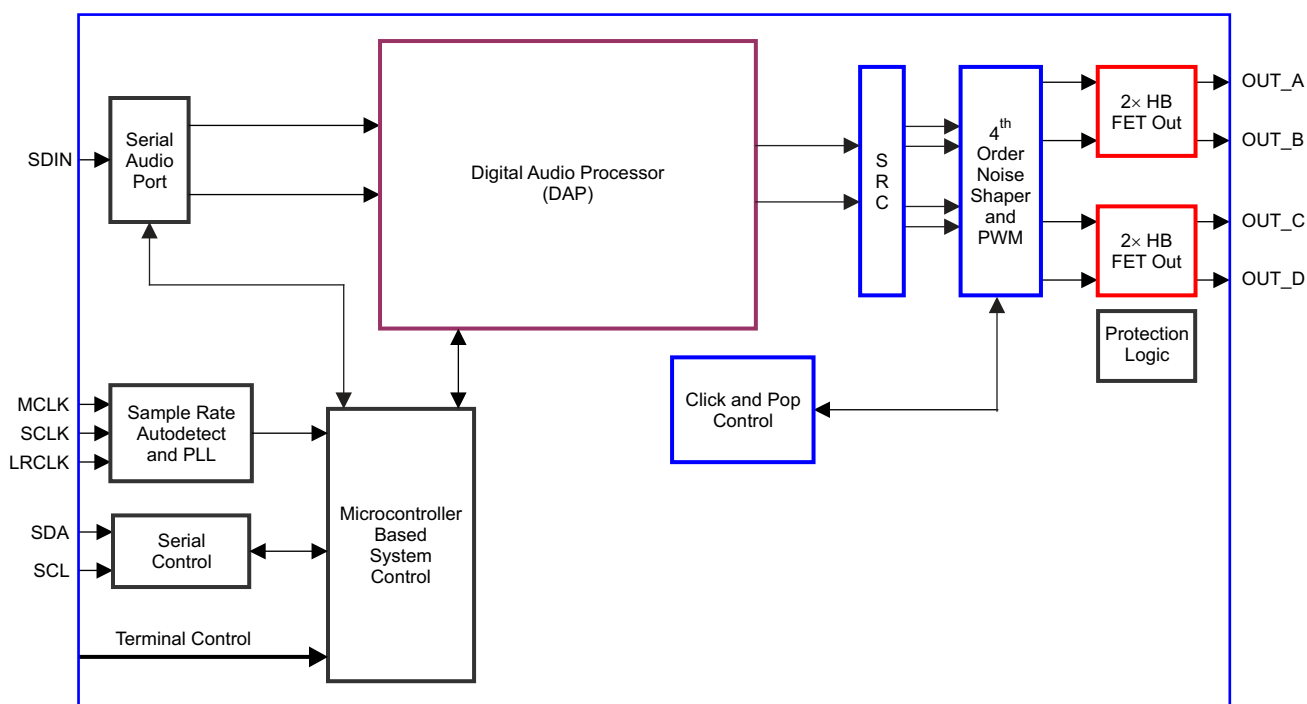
SDIN

Serial Audio Port

Digital Audio Processor (DAP)

S R C

$4^{th}$ Order Noise Shaper and PWM

2× HB FET Out

OUT_A

OUT_B

2× HB FET Out

OUT_C

OUT_D

Protection Logic

Click and Pop Control

MCLK

SCLK

LRCLK

Sample Rate Autodetect and PLL

SDA

SCL

Serial Control

Microcontroller Based System Control

Terminal Control